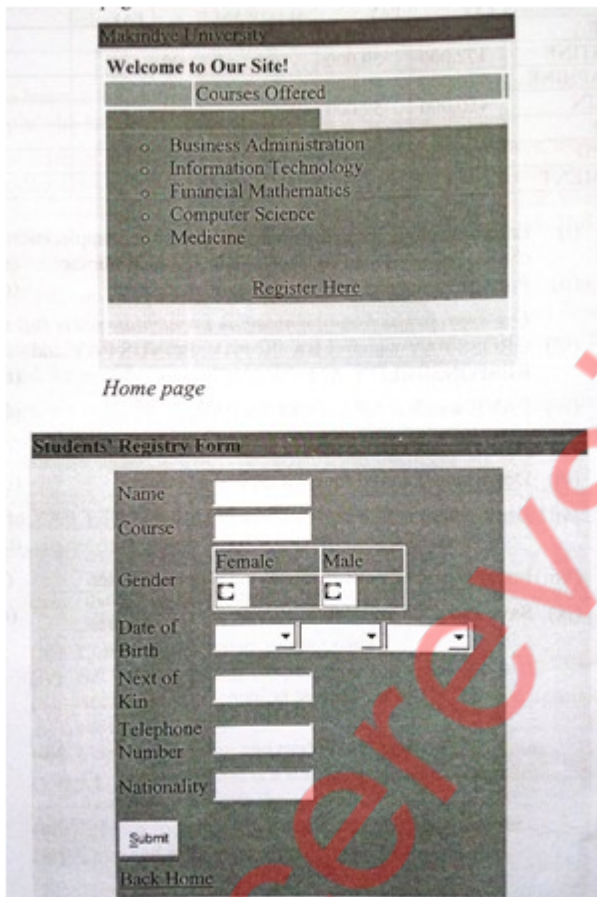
Makindye University

**Welcome to Our Site!**

Courses Offered

- Business Administration
- Information Technology
- Financial Mathematics
- Computer Science
- Medicine

Register Here

*Home page*

**Students' Registry Form**

Name

Course

Gender

| Female | Male |
|---|---|
| | |

Date of Birth

Next of Kin

Telephone Number

Nationality

Submit

Back Home

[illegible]